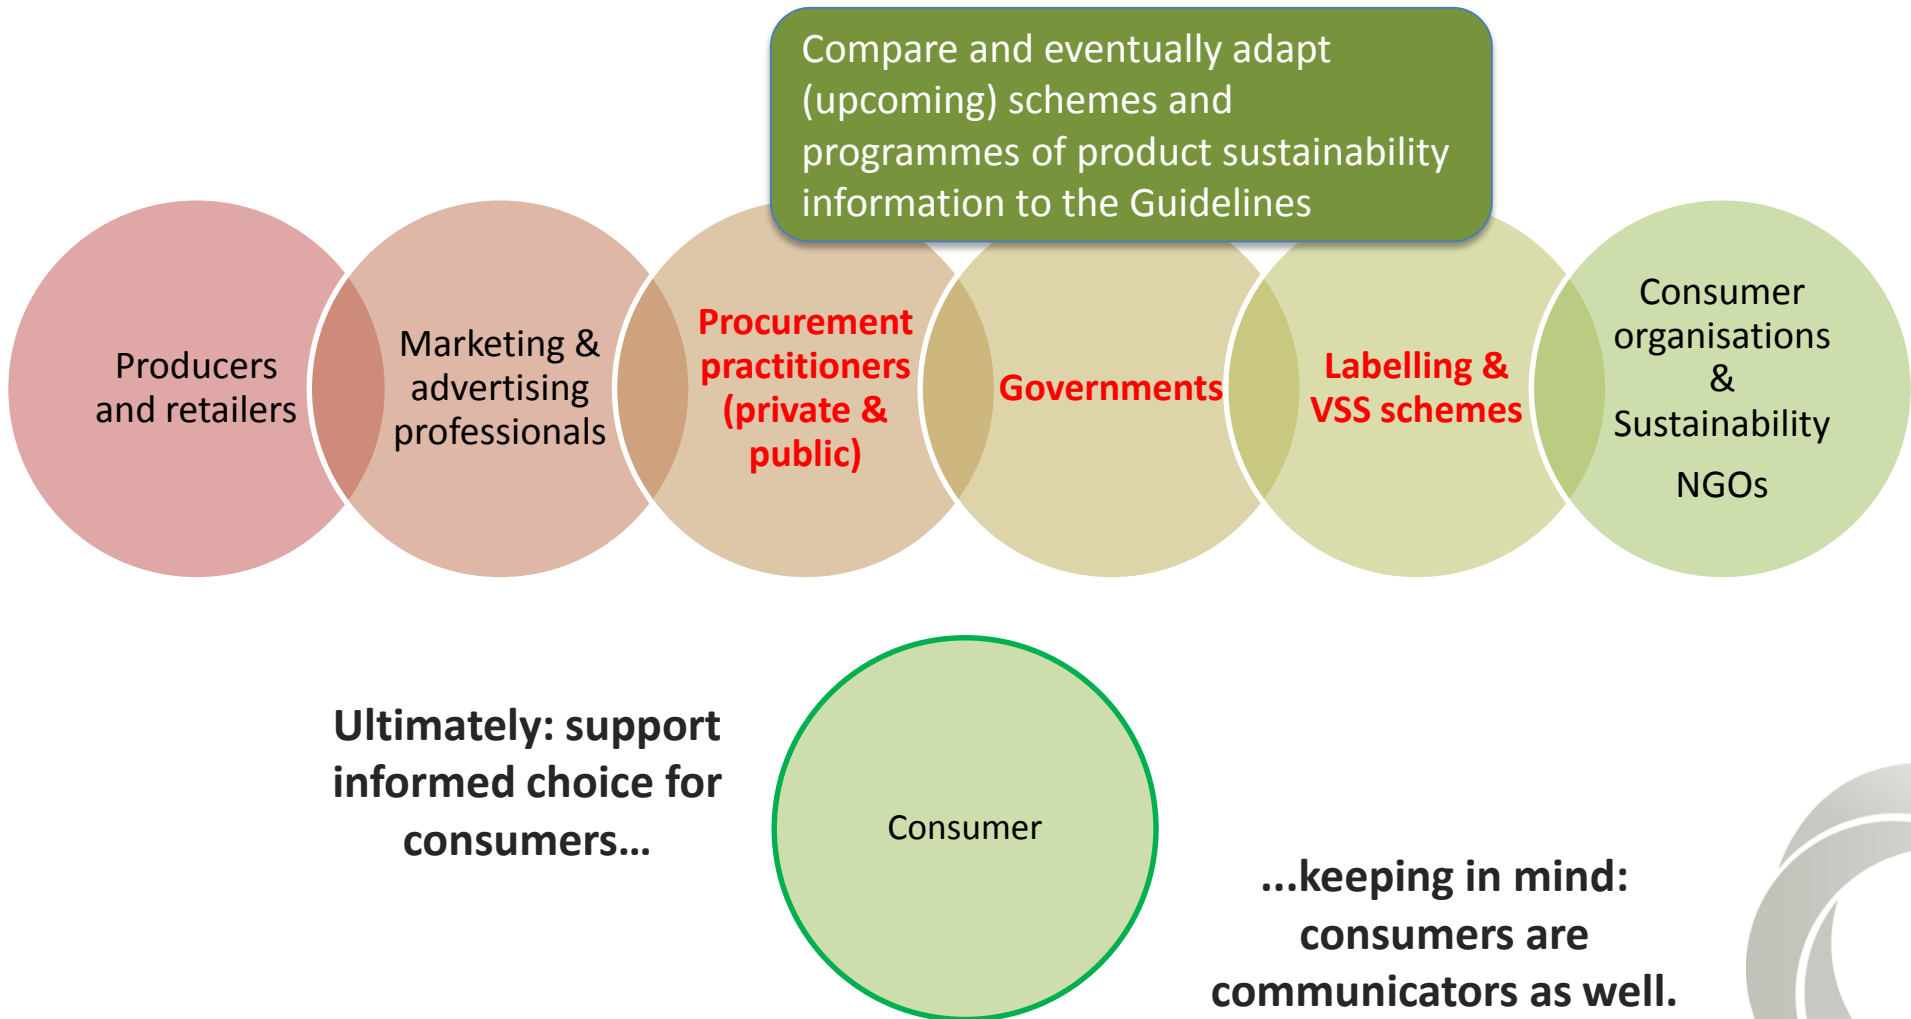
Compare and eventually adapt (upcoming) schemes and programmes of product sustainability information to the Guidelines

Producers and retailers

Marketing & advertising professionals

Procurement practitioners (private & public)

Governments

Labelling & VSS schemes

Consumer organisations & Sustainability NGOs

Ultimately: support informed choice for consumers…

Consumer

…keeping in mind: consumers are communicators as well.